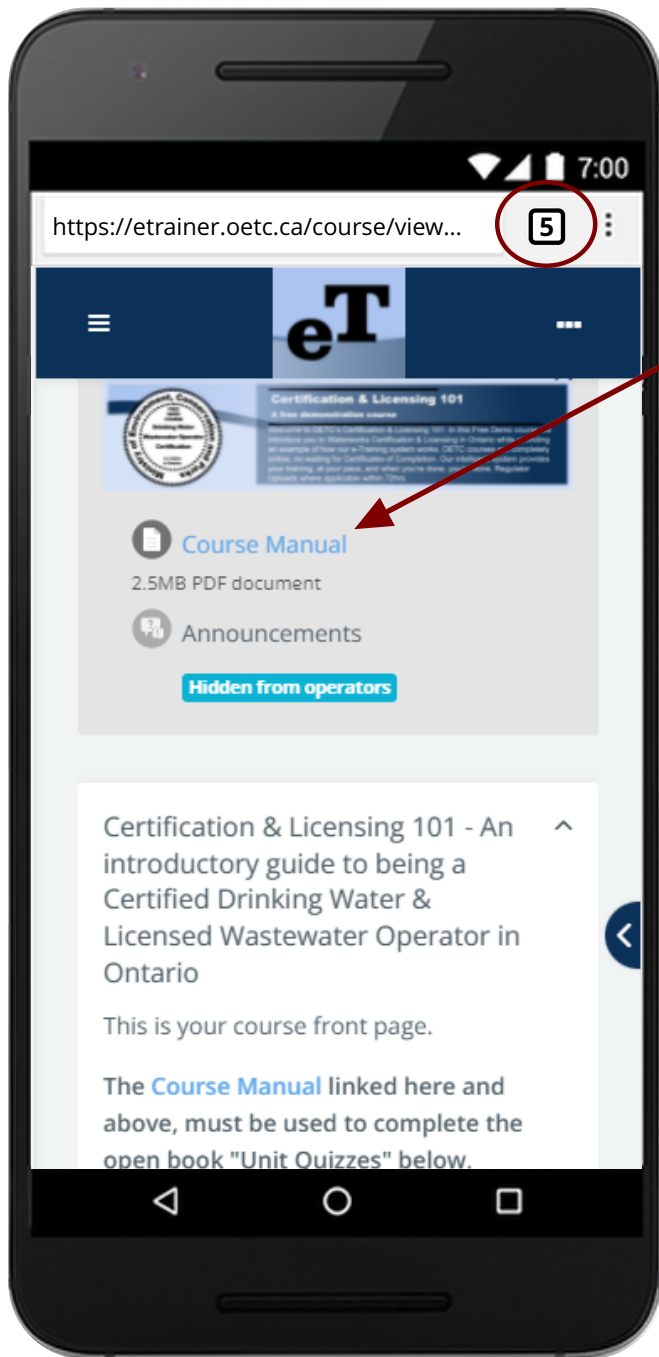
7:00

https://etrainer.oetc.ca/course/view...

5

eT

Certification & Licensing 101

A free demonstration course

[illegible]

Course Manual

2.5MB PDF document

Announcements

Hidden from operators

Certification & Licensing 101 - An introductory guide to being a Certified Drinking Water & Licensed Wastewater Operator in Ontario

This is your course front page.

The Course Manual linked here and above, must be used to complete the open book "Unit Quizzes" below.